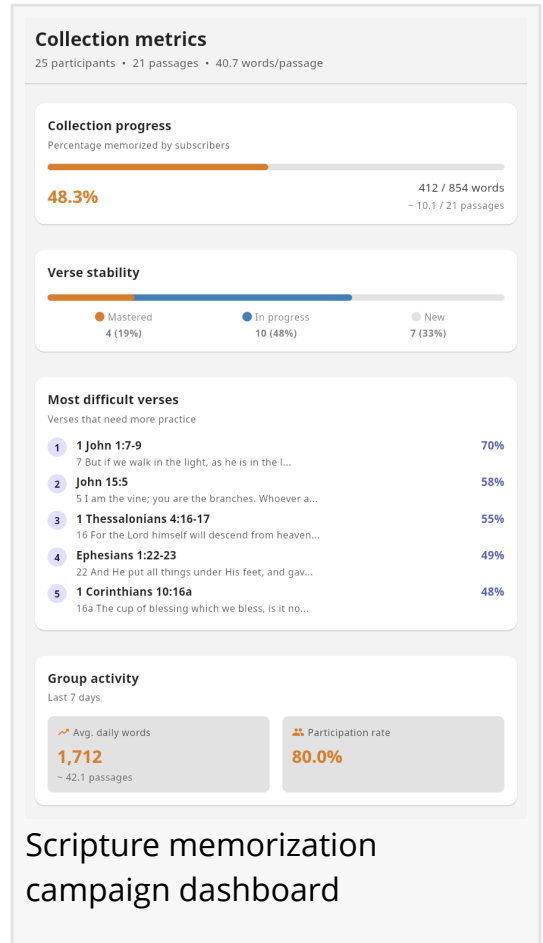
Collection metrics
25 participants • 21 passages • 40.7 words/passage

Collection progress
Percentage memorized by subscribers

48.3%

412 / 854 words
~ 10.1 / 21 passages

Verse stability

Mastered
4 (19%)

In progress
10 (48%)

New
7 (33%)

Most difficult verses
Verses that need more practice

1 1 John 1:7-9
7 But if we walk in the light, as he is in the l...
70%

2 John 15:5
5 I am the vine; you are the branches. Whoever a...
58%

3 1 Thessalonians 4:16-17
16 For the Lord himself will descend from heaven...
55%

4 Ephesians 1:22-23
22 And He put all things under His feet, and gav...
49%

5 1 Corinthians 10:16a
16a The cup of blessing which we bless, is it no...
48%

Group activity
Last 7 days

Avg. daily words
1,712
~ 42.1 passages

Participation rate
80.0%

Scripture memorization campaign dashboard